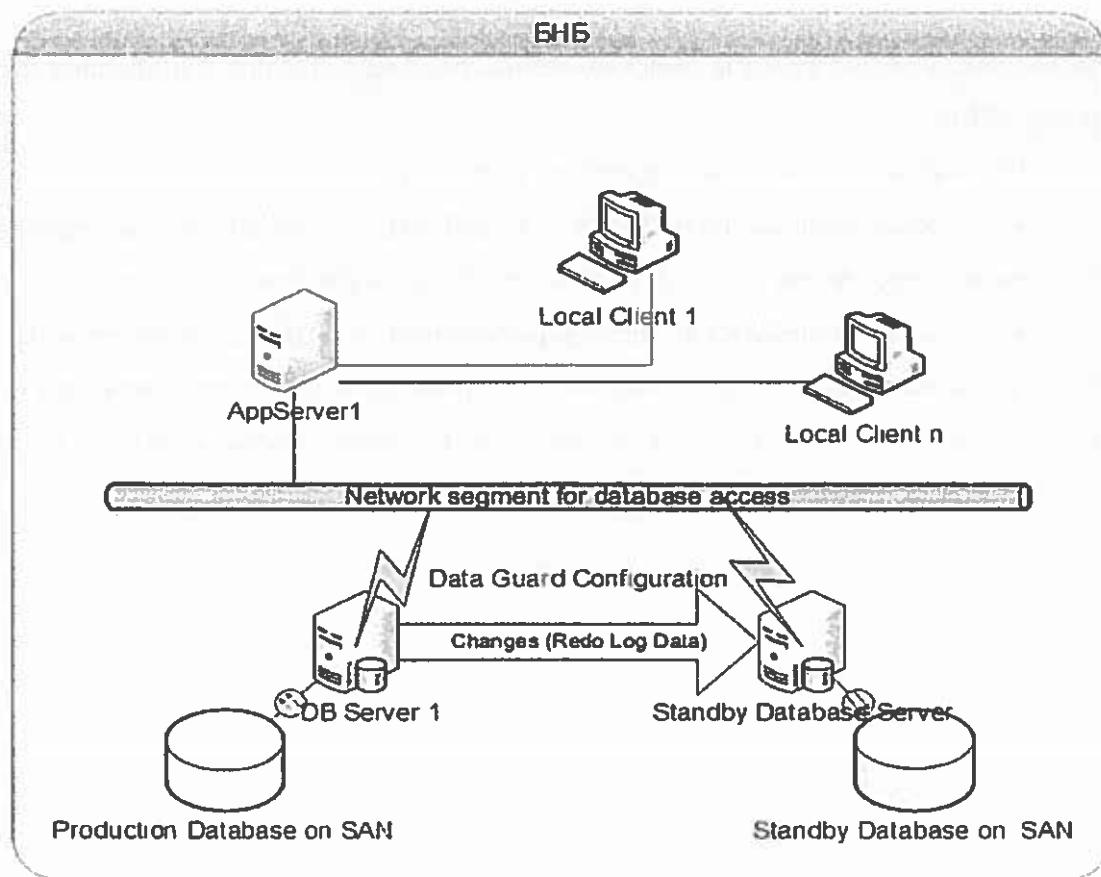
БНБ

Local Client 1

AppServer1

Local Client n

Network segment for database access

Data Guard Configuration

Changes (Redo Log Data)

DB Server 1

Standby Database Server

Production Database on SAN

Standby Database on SAN